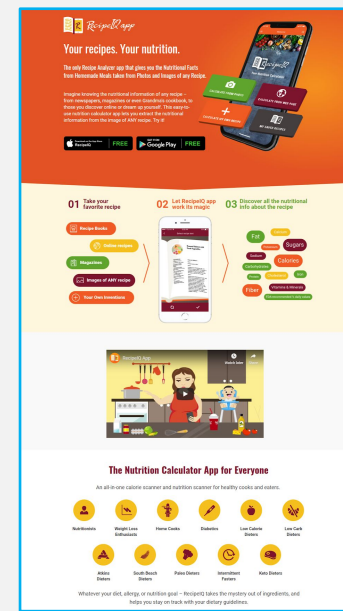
RecipeIQ app

Your recipes. Your nutrition.

The only Recipe Analyzer app that gives you the Nutritional Facts from Homemade Meals taken from Photos and Images of any Recipe.

Imagine knowing the nutritional information of any recipe – from newspapers, magazines or even Grandma's cookbook, to those you discover online or dream up yourself. This easy-to-use nutrition calculator app lets you extract the nutritional information from the image of ANY recipe. Try it!

Download on the App Store RecipeIQ FREE

GET IT ON Google Play FREE

01 Take your favorite recipe

Recipe Books
Online recipes
Magazines
Images of ANY recipe
Your Own Inventions

02 Let RecipeIQ app work its magic

03 Discover all the nutritional info about the recipe

Fat
Sugars
Sodium
Calories
Carbohydrates
Fiber
Vitamins & Minerals

RecipeIQ App
Watch later
Share

The Nutrition Calculator App for Everyone

An all-in-one calorie scanner and nutrition scanner for healthy cooks and eaters.

Nutritionists
Weight Loss Enthusiasts
Home Cooks
Diabetics
Low Calorie Dieters
Low Carb Dieters
Atkins Dieters
South Beach Dieters
Paleo Dieters
Intermittent Fasters
Keto Dieters

Whatever your diet, allergy, or nutrition goal – RecipeIQ takes the mystery out of ingredients, and helps you stay on track with your dietary guidelines.